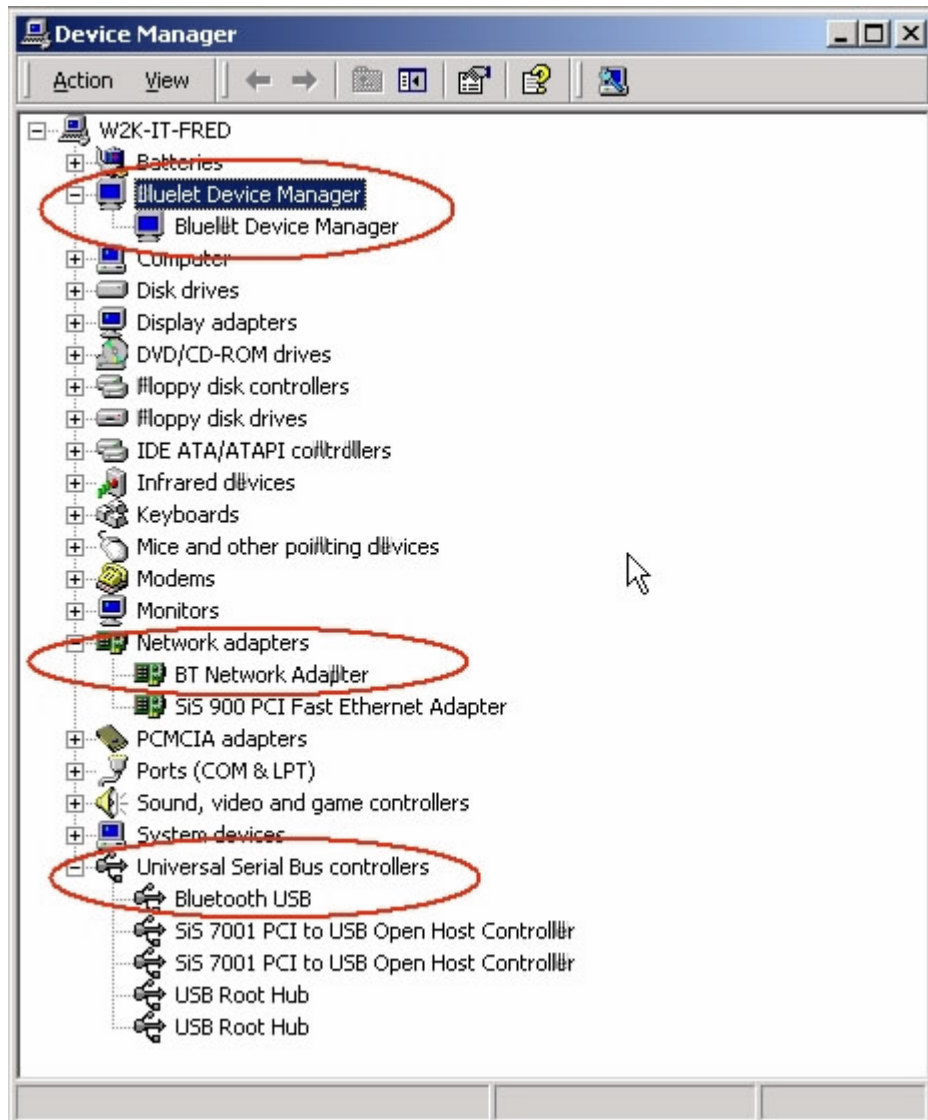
Device Manager

Action View

W2K-IT-FRED
Batteries
Bluelet Device Manager
Bluelet Device Manager
Computer
Disk drives
Display adapters
DVD/CD-ROM drives
Floppy disk controllers
Floppy disk drives
IDE ATA/ATAPI controllers
Infrared devices
Keyboards
Mice and other pointing devices
Modems
Monitors
Network adapters
BT Network Adapter
SiS 900 PCI Fast Ethernet Adapter
PCMCIA adapters
Ports (COM & LPT)
Sound, video and game controllers
System devices
Universal Serial Bus controllers
Bluetooth USB
SiS 7001 PCI to USB Open Host Controller
SiS 7001 PCI to USB Open Host Controller
USB Root Hub
USB Root Hub